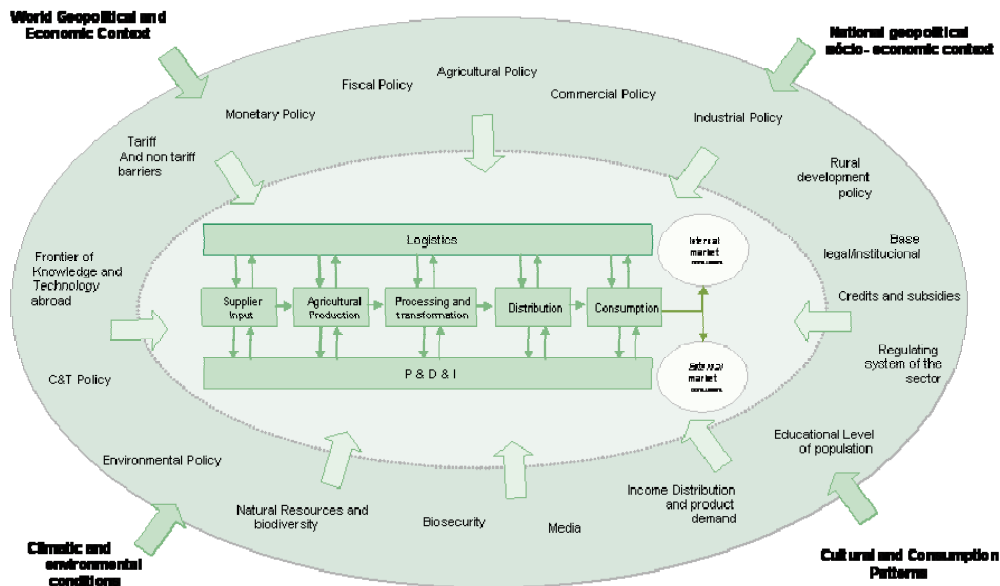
World Geopolitical and Economic Context

National geopolitical sócio- economic context

Fiscal Policy

Agricultural Policy

Commercial Policy

Monetary Policy

Industrial Policy

Tariff And non tariff barriers

Rural development policy

Base legal/institucional

Frontier of Knowledge and Technology abroad

Credits and subsidies

Regulating system of the sector

C&T Policy

Logistics

Internal market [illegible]

Supplier Input

Agricultural Production

Processing and transformation

Distribution

Consumption

P & D & I

External market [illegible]

Educational Level of population

Environmental Policy

Income Distribution and product demand

Natural Resources and biodiversity

Biosecurity

Media

Climatic and environmental conditions

Cultural and Consumption Patterns